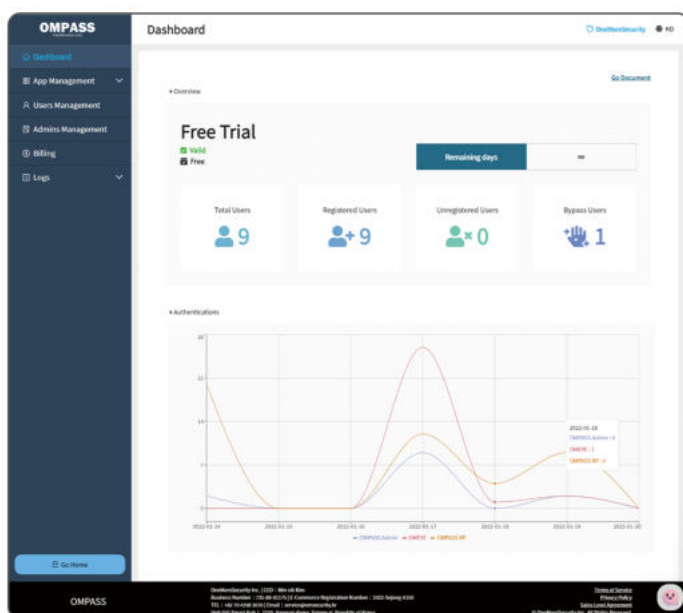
OMPASS

Dashboard

App Management

Users Management

Admins Management

Billing

Logs

Go Home

Dashboard

OneMoreSecurity

KO

Go Document

Overview

Free Trial

Valid

Free

Remaining days

∞

Total Users

9

Registered Users

9

Unregistered Users

0

Bypass Users

1

Authentications

20

15

10

5

0

2022-01-14

2022-01-15

2022-01-16

2022-01-17

2022-01-18

2022-01-19

2022-01-20

2022-01-19

OMPASS Admin : 0

OMSTE : 1

OMPASS WP : 4

OMPASS Admin

OMSTE

OMPASS WP

OMPASS

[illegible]

Terms of Service

Privacy Policy

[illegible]